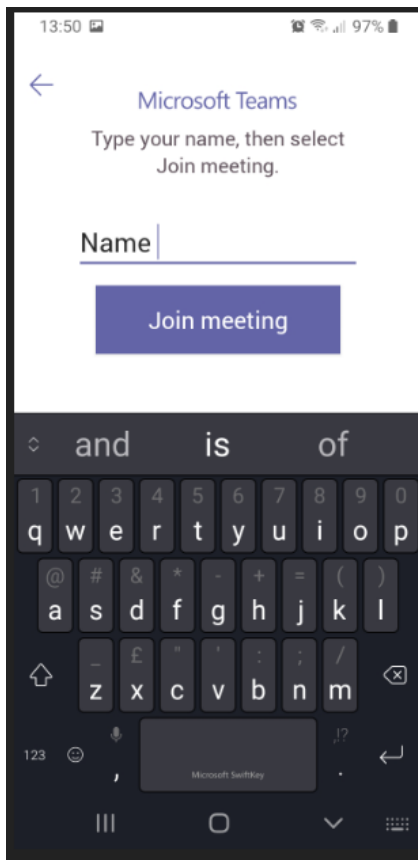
13:50 97%

Microsoft Teams

Type your name, then select Join meeting.

Name

Join meeting

and is of

1 2 3 4 5 6 7 8 9 0
q w e r t y u i o p
@ # & * - + = ( )
a s d f g h j k l
_ £ " ' : ; /
z x c v b n m
123 , Microsoft SwiftKey . ,!?